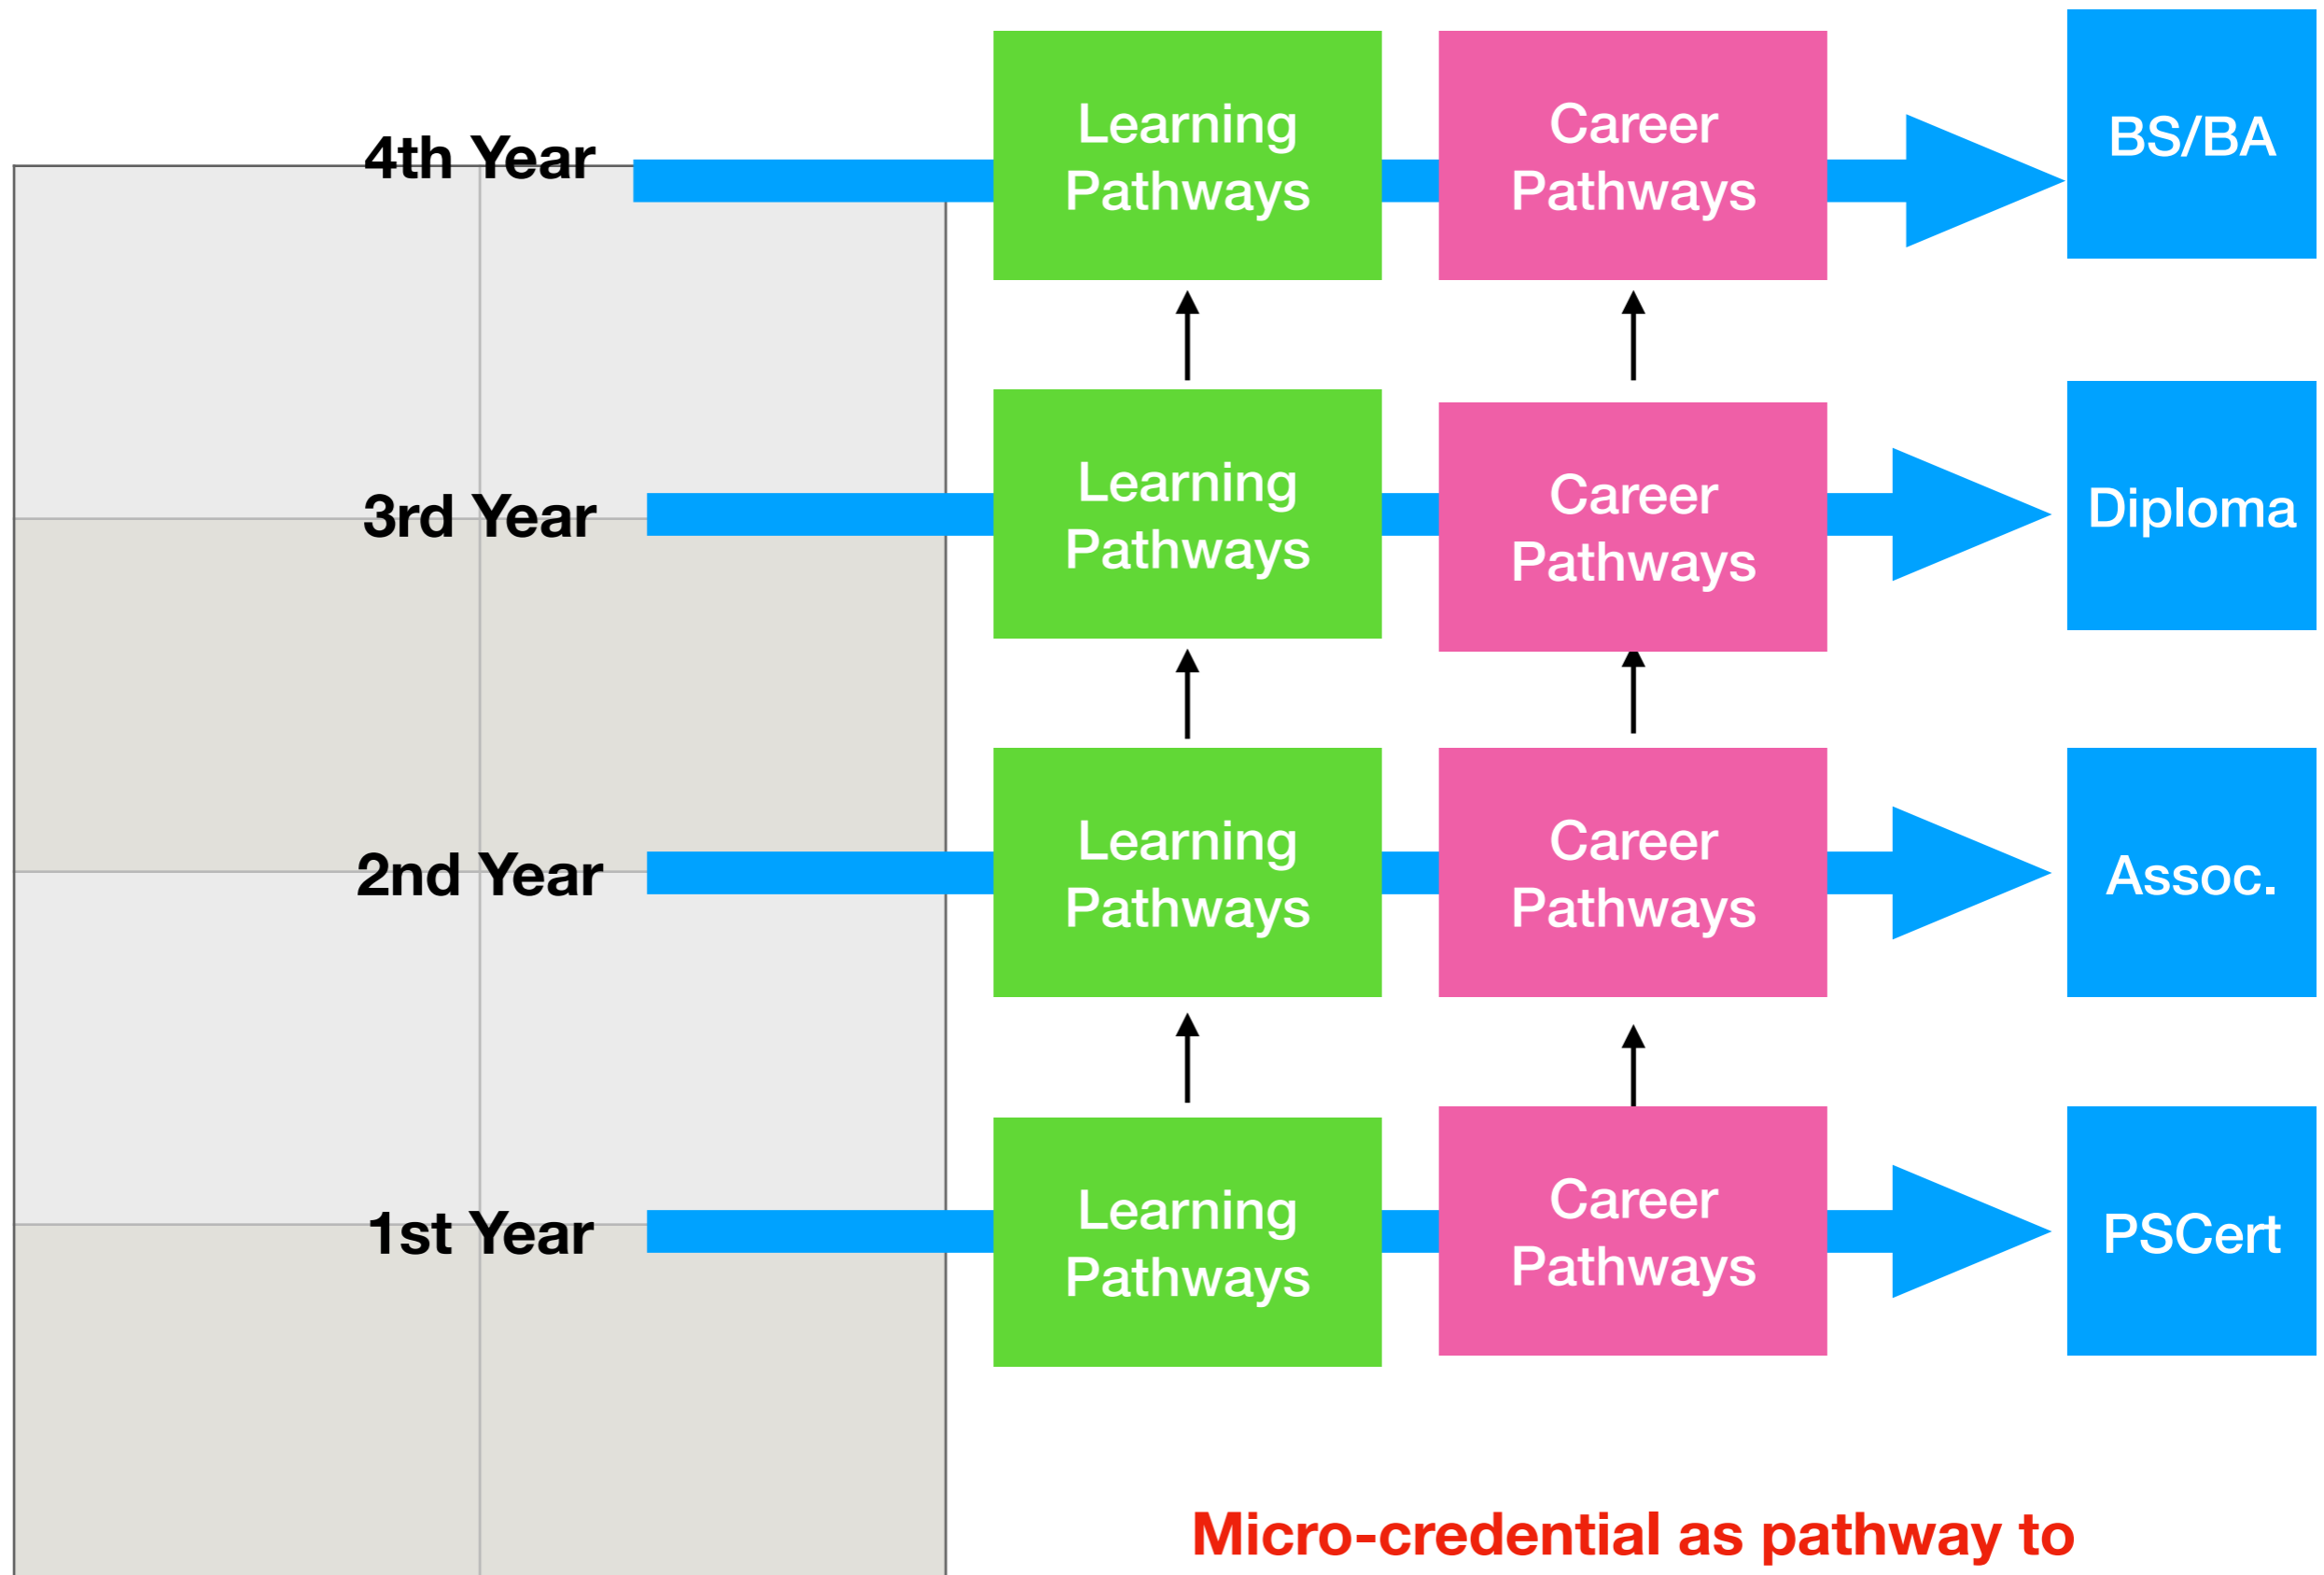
4th Year

Learning Pathways

Career Pathways

BS/BA

3rd Year

Learning Pathways

Career Pathways

Diploma

2nd Year

Learning Pathways

Career Pathways

Assoc.

1st Year

Learning Pathways

Career Pathways

PSCert

Micro-credential as pathway to